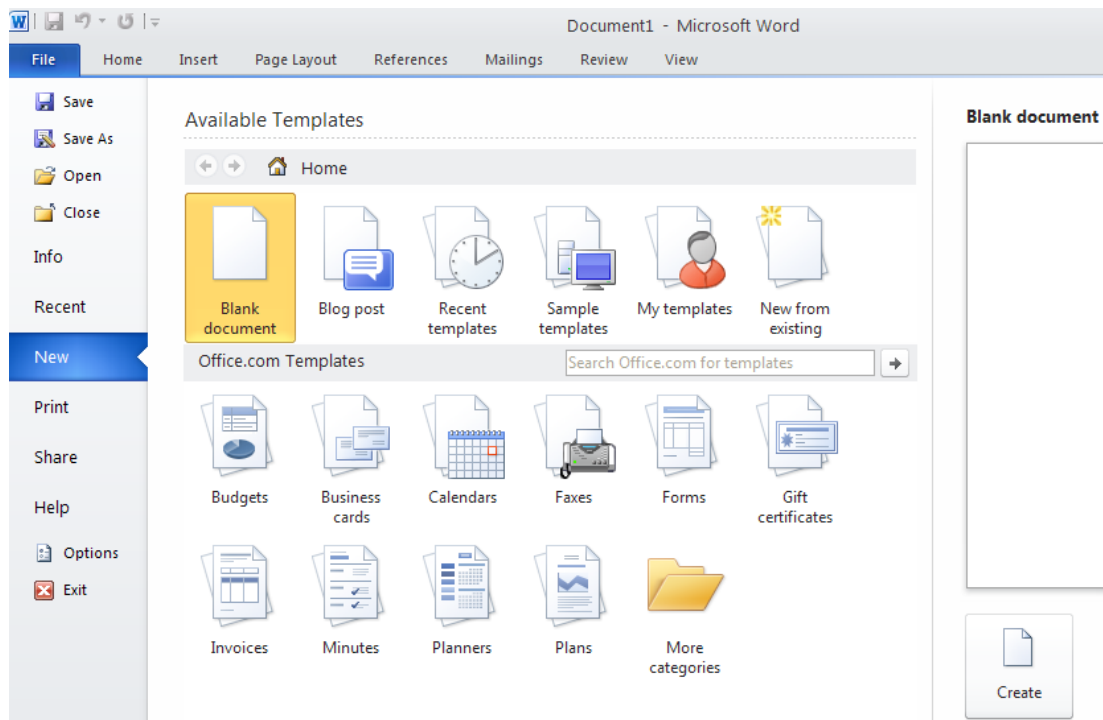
Document1 - Microsoft Word

File
Home
Insert
Page Layout
References
Mailings
Review
View

Save
Save As
Open
Close
Info
Recent
New
Print
Share
Help
Options
Exit

Available Templates

Home

Blank document
Blog post
Recent templates
Sample templates
My templates
New from existing

Office.com Templates

Search Office.com for templates

Budgets
Business cards
Calendars
Faxes
Forms
Gift certificates
Invoices
Minutes
Planners
Plans
More categories

Blank document

Create